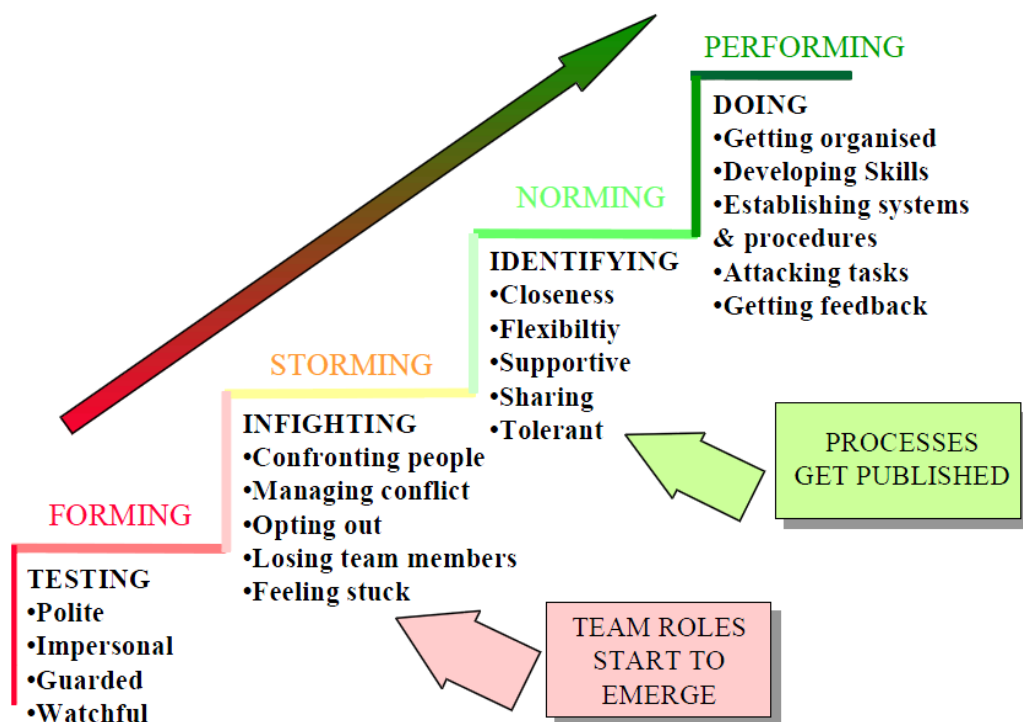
PERFORMING

DOING
•Getting organised
•Developing Skills
•Establishing systems & procedures
•Attacking tasks
•Getting feedback

NORMING

IDENTIFYING
•Closeness
•Flexibiltiy
•Supportive
•Sharing
•Tolerant

PROCESSES GET PUBLISHED

STORMING

INFIGHTING
•Confronting people
•Managing conflict
•Opting out
•Losing team members
•Feeling stuck

FORMING

TESTING
•Polite
•Impersonal
•Guarded
•Watchful

TEAM ROLES START TO EMERGE